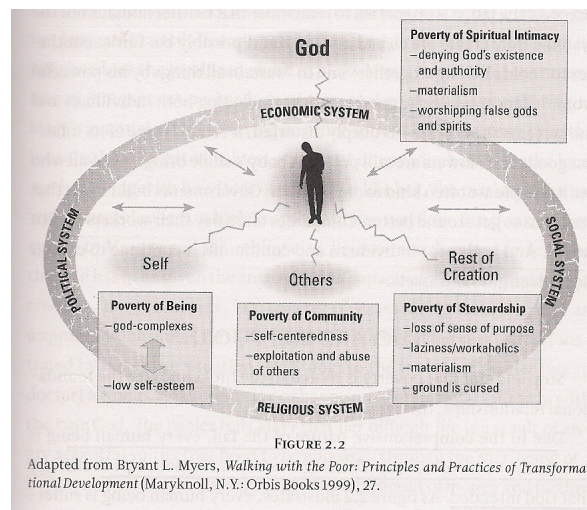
God

Poverty of Spiritual Intimacy
–denying God's existence and authority
–materialism
–worshipping false gods and spirits

ECONOMIC SYSTEM

POLITICAL SYSTEM

SOCIAL SYSTEM

Self

Others

Rest of Creation

Poverty of Being
–god-complexes
–low self-esteem

Poverty of Community
–self-centeredness
–exploitation and abuse of others

Poverty of Stewardship
–loss of sense of purpose
–laziness/workaholics
–materialism
–ground is cursed

RELIGIOUS SYSTEM

FIGURE 2.2

Adapted from Bryant L. Myers, *Walking with the Poor: Principles and Practices of Transformational Development* (Maryknoll, N.Y.: Orbis Books 1999), 27.